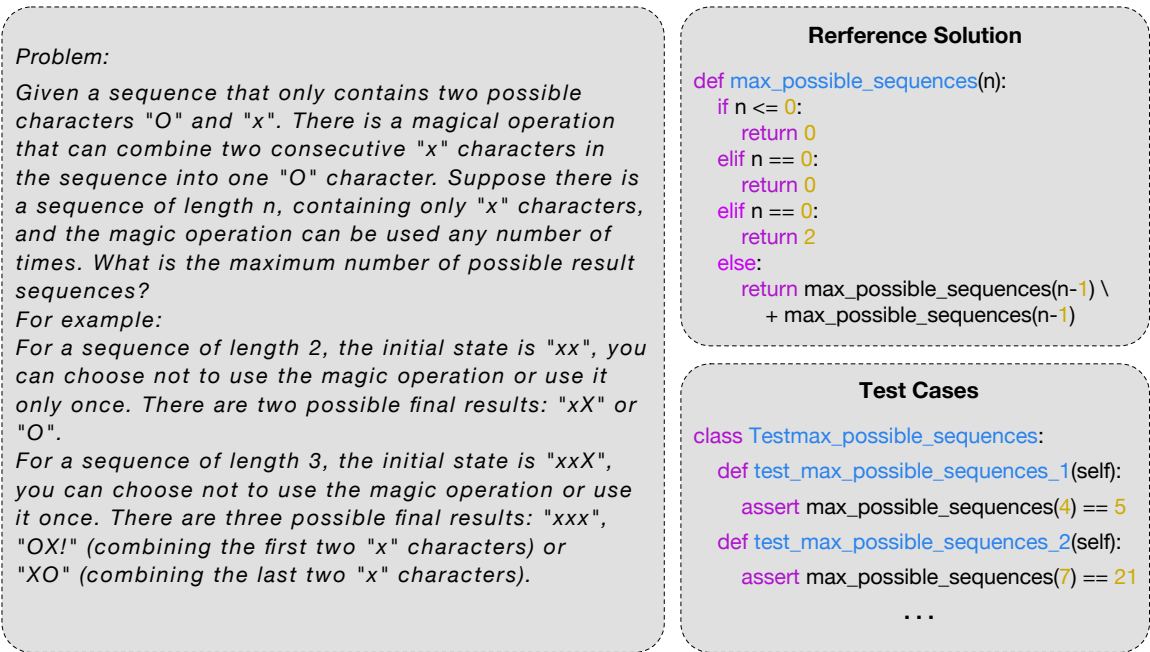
Problem:
Given a sequence that only contains two possible characters "O" and "x". There is a magical operation that can combine two consecutive "x" characters in the sequence into one "O" character. Suppose there is a sequence of length n, containing only "x" characters, and the magic operation can be used any number of times. What is the maximum number of possible result sequences?
For example:
For a sequence of length 2, the initial state is "xx", you can choose not to use the magic operation or use it only once. There are two possible final results: "xX" or "O".
For a sequence of length 3, the initial state is "xxX", you can choose not to use the magic operation or use it once. There are three possible final results: "xxx", "OX!" (combining the first two "x" characters) or "XO" (combining the last two "x" characters).

Rerference Solution

def max_possible_sequences(n):
    if n <= 0:
        return 0
    elif n == 0:
        return 0
    elif n == 0:
        return 2
    else:
        return max_possible_sequences(n-1) \
            + max_possible_sequences(n-1)

Test Cases

class Testmax_possible_sequences:
    def test_max_possible_sequences_1(self):
        assert max_possible_sequences(4) == 5
    def test_max_possible_sequences_2(self):
        assert max_possible_sequences(7) == 21
...